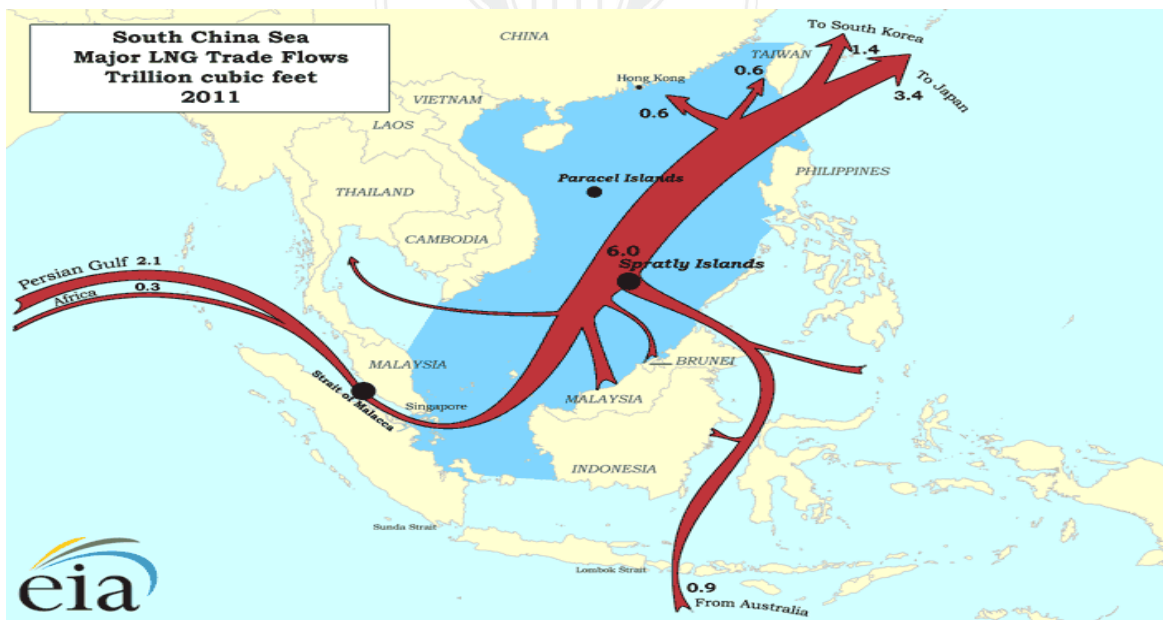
South China Sea
Major LNG Trade Flows
Trillion cubic feet
2011

CHINA
To South Korea
1.4
TAIWAN
0.6
Hong Kong
0.6
To Japan
3.4
VIETNAM
LAOS
THAILAND
Paracel Islands
PHILIPPINES
CAMBODIA
Persian Gulf 2.1
Africa 0.3
6.0
Spratly Islands
MALAYSIA
BRUNEI
Strait of Malacca
Singapore
MALAYSIA
INDONESIA
Sunda Strait
Lombok Strait
0.9
From Australia
eia